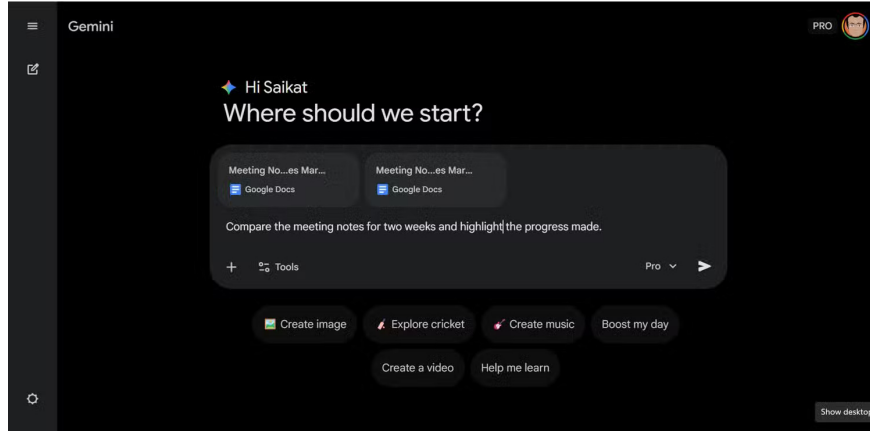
Gemini

PRO

Hi Saikat
Where should we start?

Meeting No...es Mar...
Google Docs

Meeting No...es Mar...
Google Docs

Compare the meeting notes for two weeks and highlight the progress made.

+ Tools

Pro

Create image
Explore cricket
Create music
Boost my day
Create a video
Help me learn

Show desktop